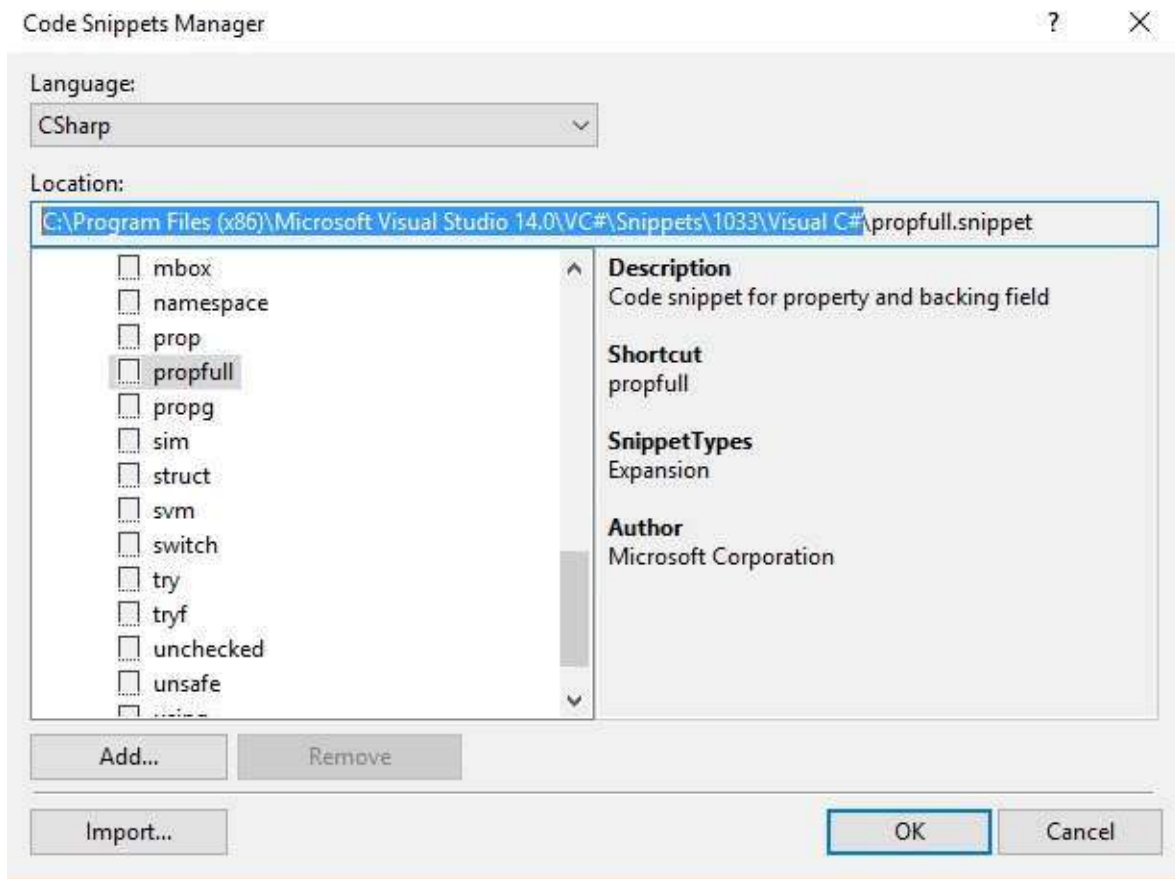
Code Snippets Manager

?

×

Language:

CSharp

Location:

C:\Program Files (x86)\Microsoft Visual Studio 14.0\VC#\Snippets\1033\Visual C#\propfull.snippet

mbox
namespace
prop
propfull
propg
sim
struct
svm
switch
try
tryf
unchecked
unsafe
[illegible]

Description
Code snippet for property and backing field

Shortcut
propfull

SnippetTypes
Expansion

Author
Microsoft Corporation

Add...

Remove

Import...

OK

Cancel